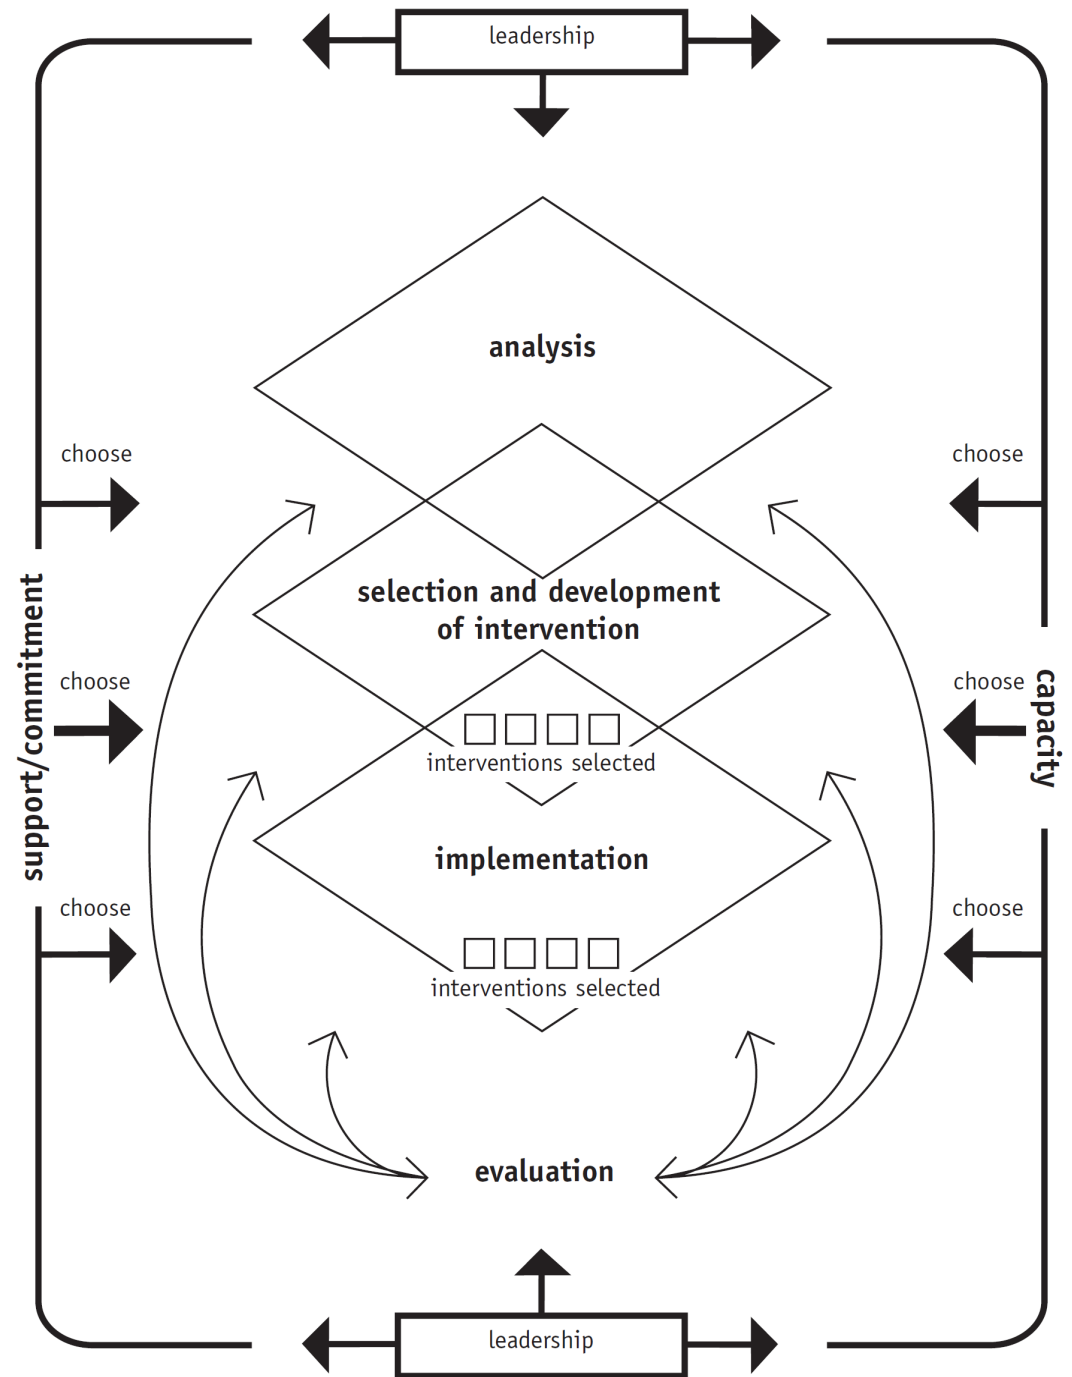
leadership

analysis

choose

choose

support/commitment

choose

selection and development of intervention

interventions selected

implementation

interventions selected

choose

choose

capacity

choose

evaluation

leadership